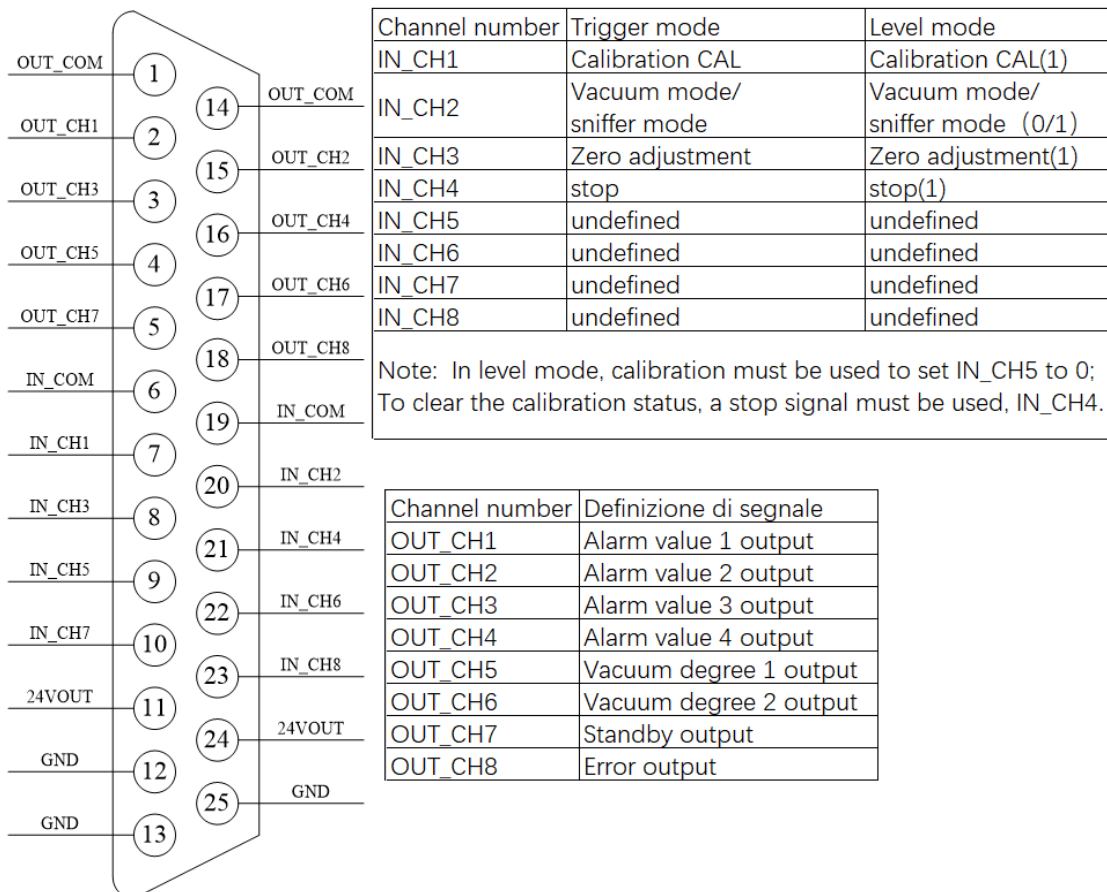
OUT_COM 1
OUT_CH1 2
OUT_CH3 3
OUT_CH5 4
OUT_CH7 5
IN_COM 6
IN_CH1 7
IN_CH3 8
IN_CH5 9
IN_CH7 10
24VOUT 11
GND 12
GND 13
14 OUT_COM
15 OUT_CH2
16 OUT_CH4
17 OUT_CH6
18 OUT_CH8
19 IN_COM
20 IN_CH2
21 IN_CH4
22 IN_CH6
23 IN_CH8
24 24VOUT
25 GND

| Channel number | Trigger mode | Level mode |
|---|---|---|
| IN_CH1 | Calibration CAL | Calibration CAL(1) |
| IN_CH2 | Vacuum mode/ sniffer mode | Vacuum mode/ sniffer mode（0/1） |
| IN_CH3 | Zero adjustment | Zero adjustment(1) |
| IN_CH4 | stop | stop(1) |
| IN_CH5 | undefined | undefined |
| IN_CH6 | undefined | undefined |
| IN_CH7 | undefined | undefined |
| IN_CH8 | undefined | undefined |

Note: In level mode, calibration must be used to set IN_CH5 to 0; To clear the calibration status, a stop signal must be used, IN_CH4.

| Channel number | Definizione di segnale |
|---|---|
| OUT_CH1 | Alarm value 1 output |
| OUT_CH2 | Alarm value 2 output |
| OUT_CH3 | Alarm value 3 output |
| OUT_CH4 | Alarm value 4 output |
| OUT_CH5 | Vacuum degree 1 output |
| OUT_CH6 | Vacuum degree 2 output |
| OUT_CH7 | Standby output |
| OUT_CH8 | Error output |